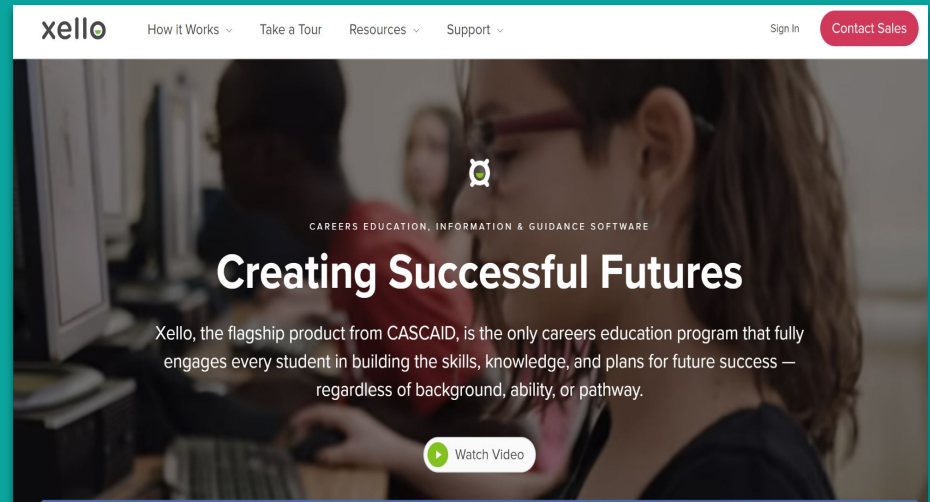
xello How it Works Take a Tour Resources Support Sign In Contact Sales

CAREERS EDUCATION, INFORMATION & GUIDANCE SOFTWARE

Creating Successful Futures

Xello, the flagship product from CASCAID, is the only careers education program that fully engages every student in building the skills, knowledge, and plans for future success — regardless of background, ability, or pathway.

Watch Video